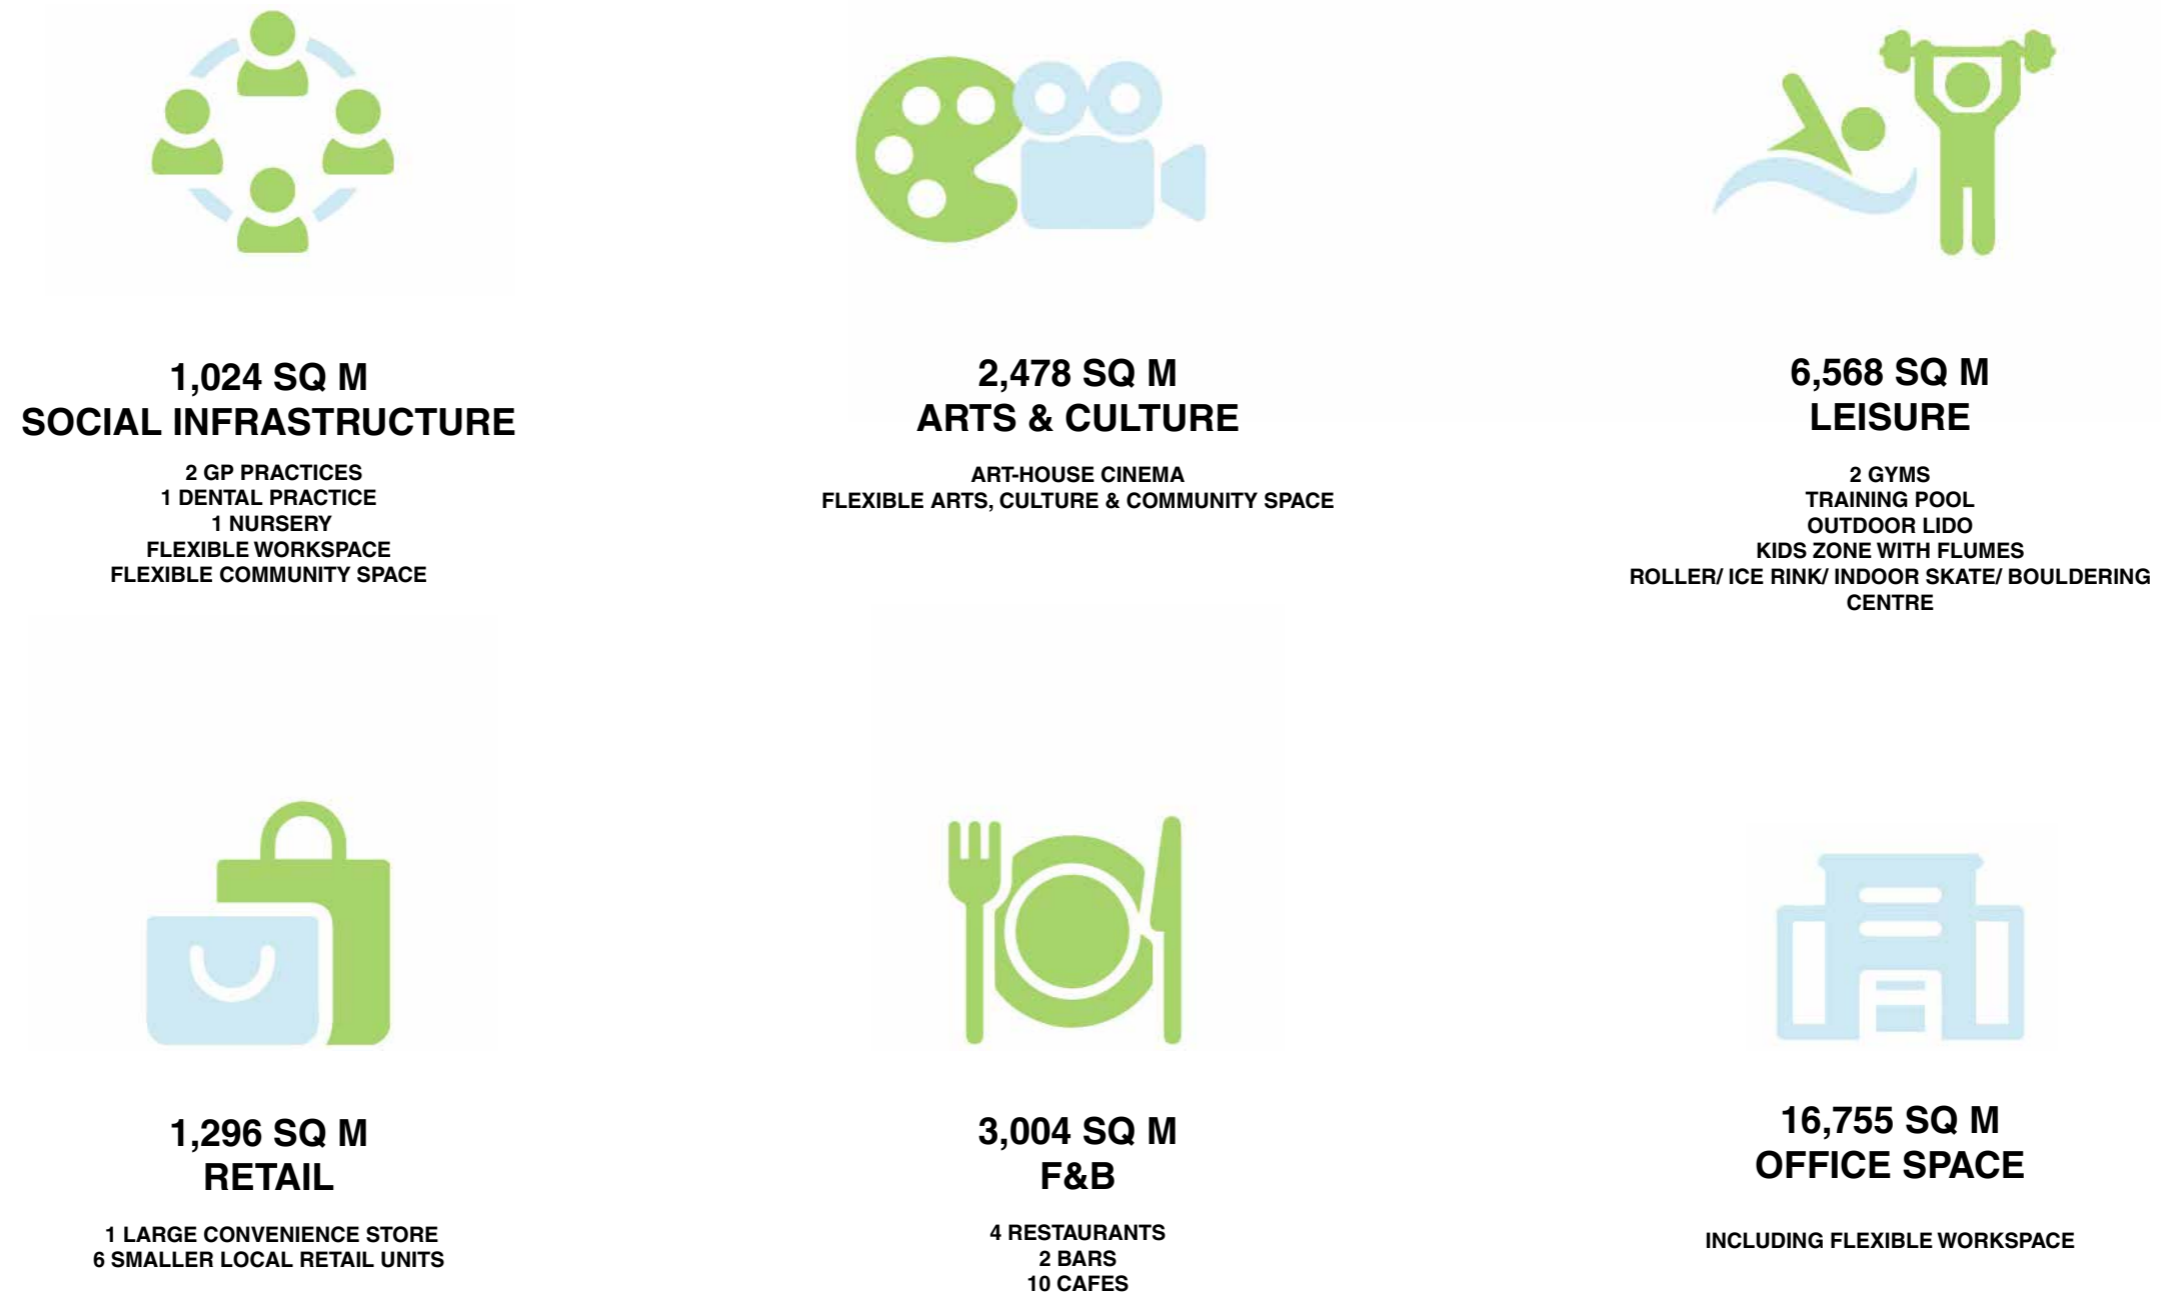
1,024 SQ M
SOCIAL INFRASTRUCTURE

2 GP PRACTICES
1 DENTAL PRACTICE
1 NURSERY
FLEXIBLE WORKSPACE
FLEXIBLE COMMUNITY SPACE

2,478 SQ M
ARTS & CULTURE

ART-HOUSE CINEMA
FLEXIBLE ARTS, CULTURE & COMMUNITY SPACE

6,568 SQ M
LEISURE

2 GYMS
TRAINING POOL
OUTDOOR LIDO
KIDS ZONE WITH FLUMES
ROLLER/ ICE RINK/ INDOOR SKATE/ BOULDERING CENTRE

1,296 SQ M
RETAIL

1 LARGE CONVENIENCE STORE
6 SMALLER LOCAL RETAIL UNITS

3,004 SQ M
F&B

4 RESTAURANTS
2 BARS
10 CAFES

16,755 SQ M
OFFICE SPACE

INCLUDING FLEXIBLE WORKSPACE